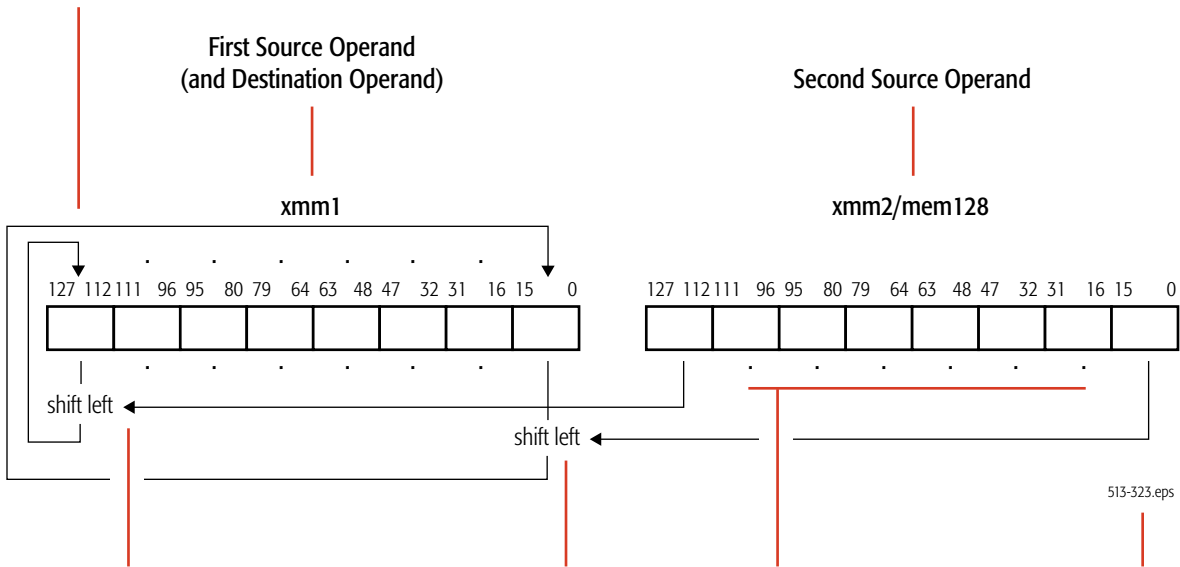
First Source Operand
(and Destination Operand)

Second Source Operand

xmm1

xmm2/mem128

127 112 111 96 95 80 79 64 63 48 47 32 31 16 15 0

127 112 111 96 95 80 79 64 63 48 47 32 31 16 15 0

shift left

shift left

513-323.eps